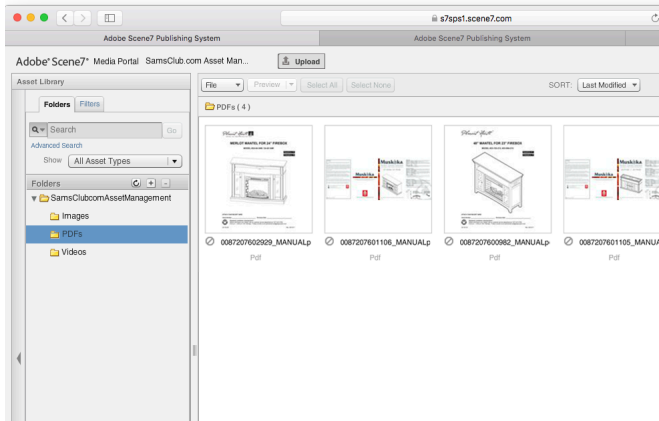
s7sps1.scene7.com

Adobe Scene7 Publishing System

Adobe Scene7 Publishing System

Adobe® Scene7® Media Portal SamsClub.com Asset Man... Upload

Asset Library

Folders Filters

Search Go

Advanced Search

Show All Asset Types

Folders

SamsClubcomAssetManagement

Images

PDFs

Videos

File Preview Select All Select None SORT: Last Modified

PDFs ( 4 )

MERLOT MANTEL FOR 24" FIREBOX

Muskoka

48" MANTEL FOR 23" FIREBOX

Muskoka

0087207602929_MANUALp
Pdf

0087207601106_MANUALp
Pdf

0087207600982_MANUALp
Pdf

0087207601105_MANUA
Pdf